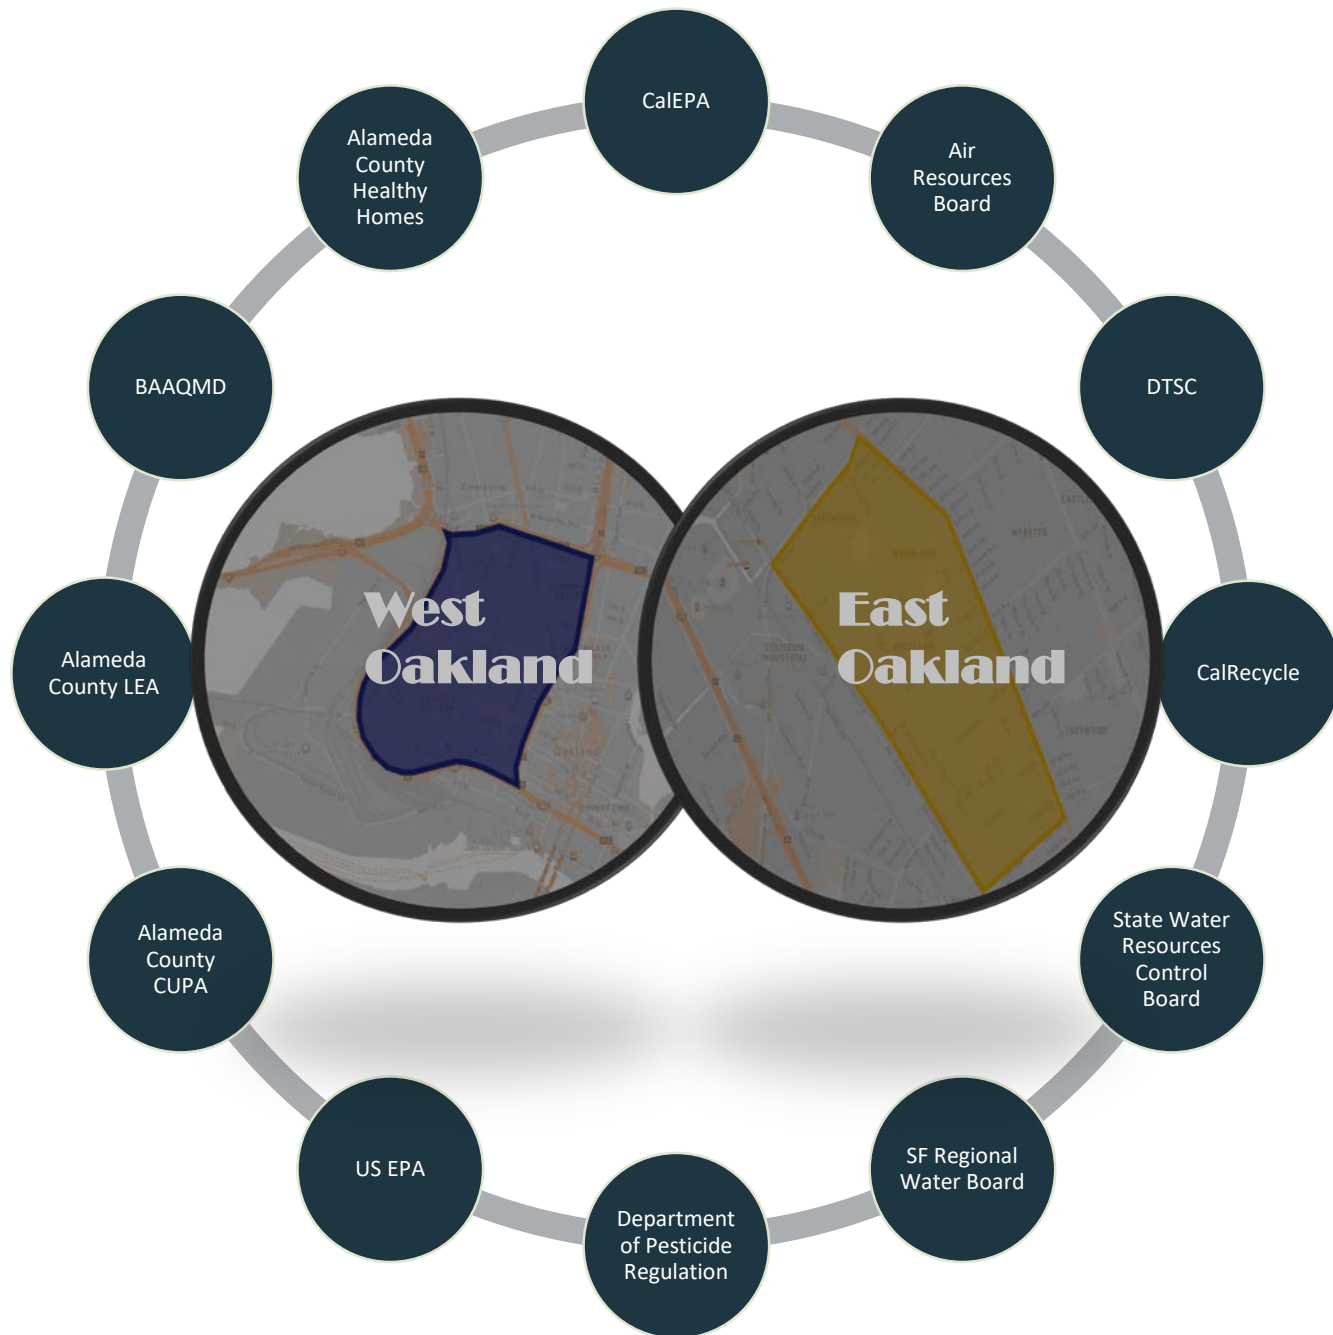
CalEPA

Air Resources Board

DTSC

CalRecycle

State Water Resources Control Board

SF Regional Water Board

Department of Pesticide Regulation

US EPA

Alameda County CUPA

Alameda County LEA

BAAQMD

Alameda County Healthy Homes

West Oakland

East Oakland